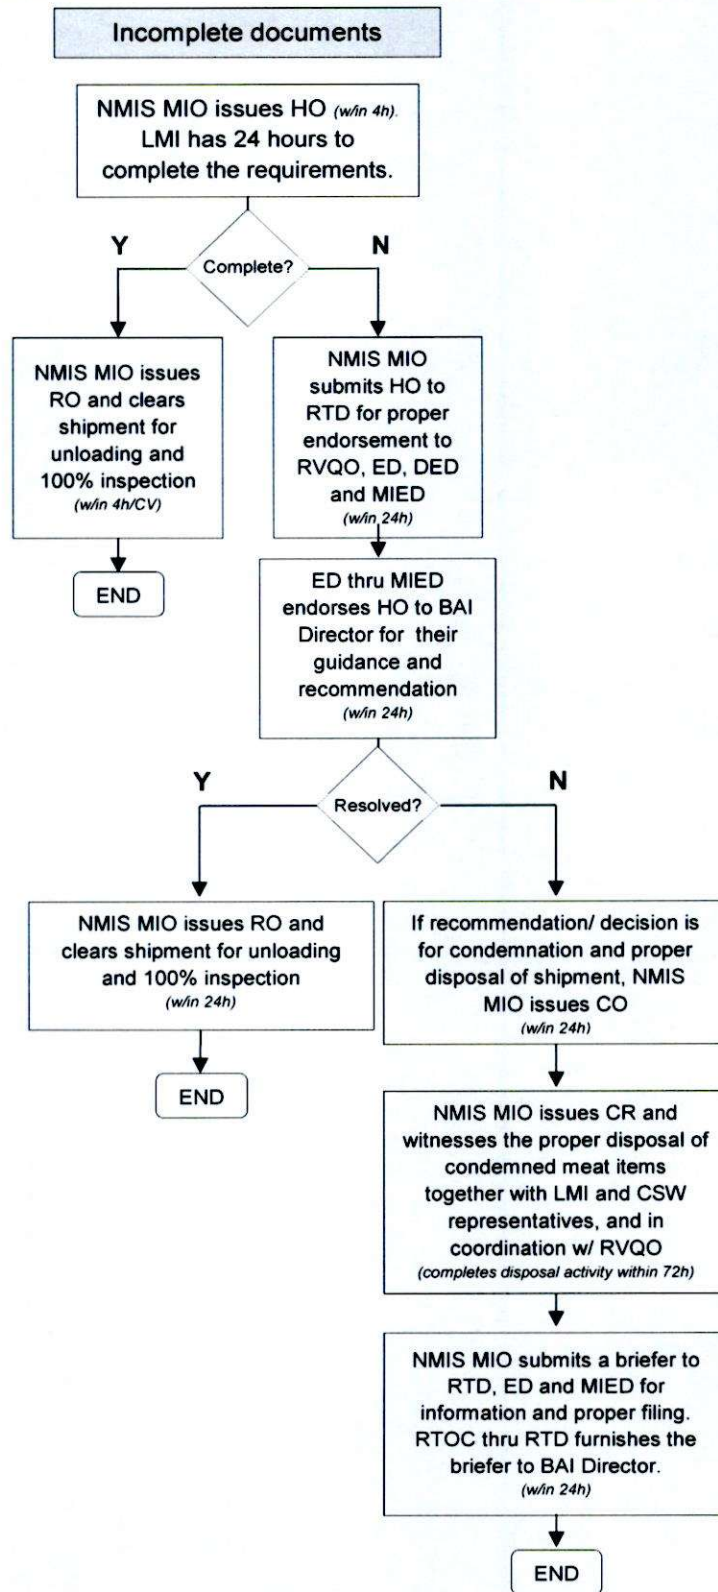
Incomplete documents

NMIS MIO issues HO (w/in 4h). LMI has 24 hours to complete the requirements.

Complete?

Y

N

NMIS MIO issues RO and clears shipment for unloading and 100% inspection (w/in 4h/CV)

END

NMIS MIO submits HO to RTD for proper endorsement to RVQO, ED, DED and MIED (w/in 24h)

ED thru MIED endorses HO to BAI Director for their guidance and recommendation (w/in 24h)

Resolved?

Y

N

NMIS MIO issues RO and clears shipment for unloading and 100% inspection (w/in 24h)

END

If recommendation/ decision is for condemnation and proper disposal of shipment, NMIS MIO issues CO (w/in 24h)

NMIS MIO issues CR and witnesses the proper disposal of condemned meat items together with LMI and CSW representatives, and in coordination w/ RVQO (completes disposal activity within 72h)

NMIS MIO submits a briefer to RTD, ED and MIED for information and proper filing. RTOC thru RTD furnishes the briefer to BAI Director. (w/in 24h)

END